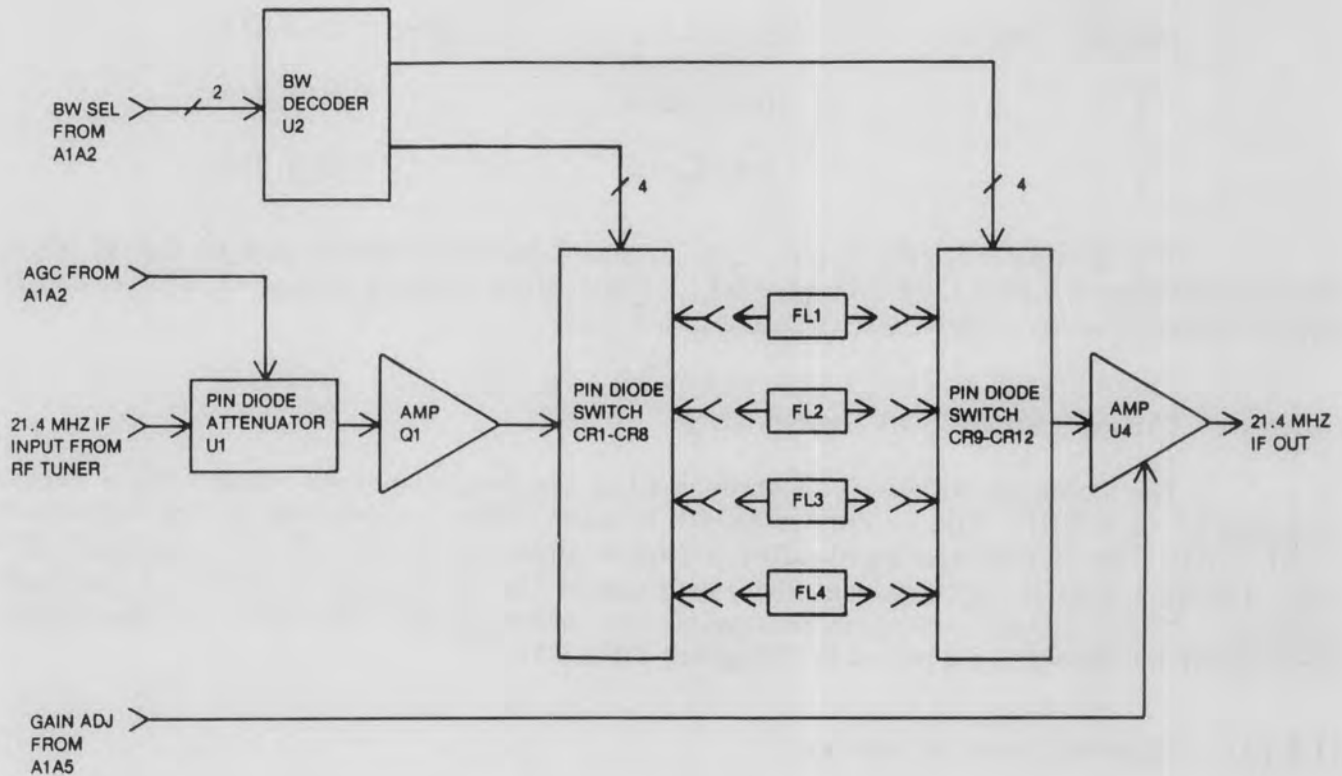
BW SEL FROM A1A2

2

BW DECODER U2

4

4

AGC FROM A1A2

21.4 MHZ IF INPUT FROM RF TUNER

PIN DIODE ATTENUATOR U1

AMP Q1

PIN DIODE SWITCH CR1-CR8

FL1

FL2

FL3

FL4

PIN DIODE SWITCH CR9-CR12

AMP U4

21.4 MHZ IF OUT

GAIN ADJ FROM A1A5